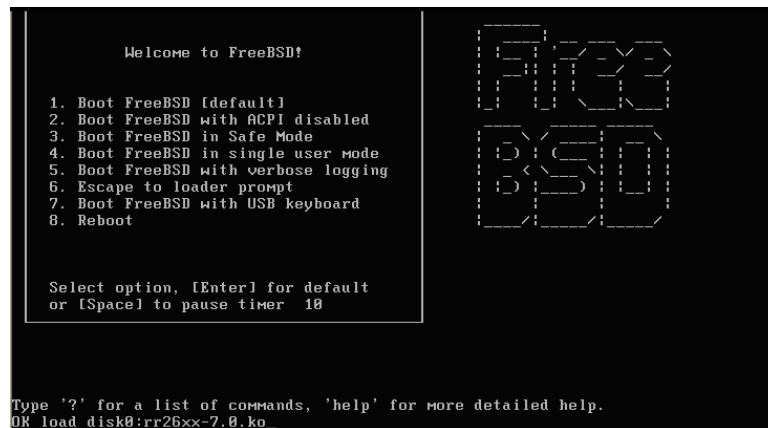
Welcome to FreeBSD!

1. Boot FreeBSD [default]
2. Boot FreeBSD with ACPI disabled
3. Boot FreeBSD in Safe Mode
4. Boot FreeBSD in single user mode
5. Boot FreeBSD with verbose logging
6. Escape to loader prompt
7. Boot FreeBSD with USB keyboard
8. Reboot

Select option, [Enter] for default
or [Space] to pause timer 10

Type '?' for a list of commands, 'help' for more detailed help.
OK load disk0:rr26xx-7.0.ko_